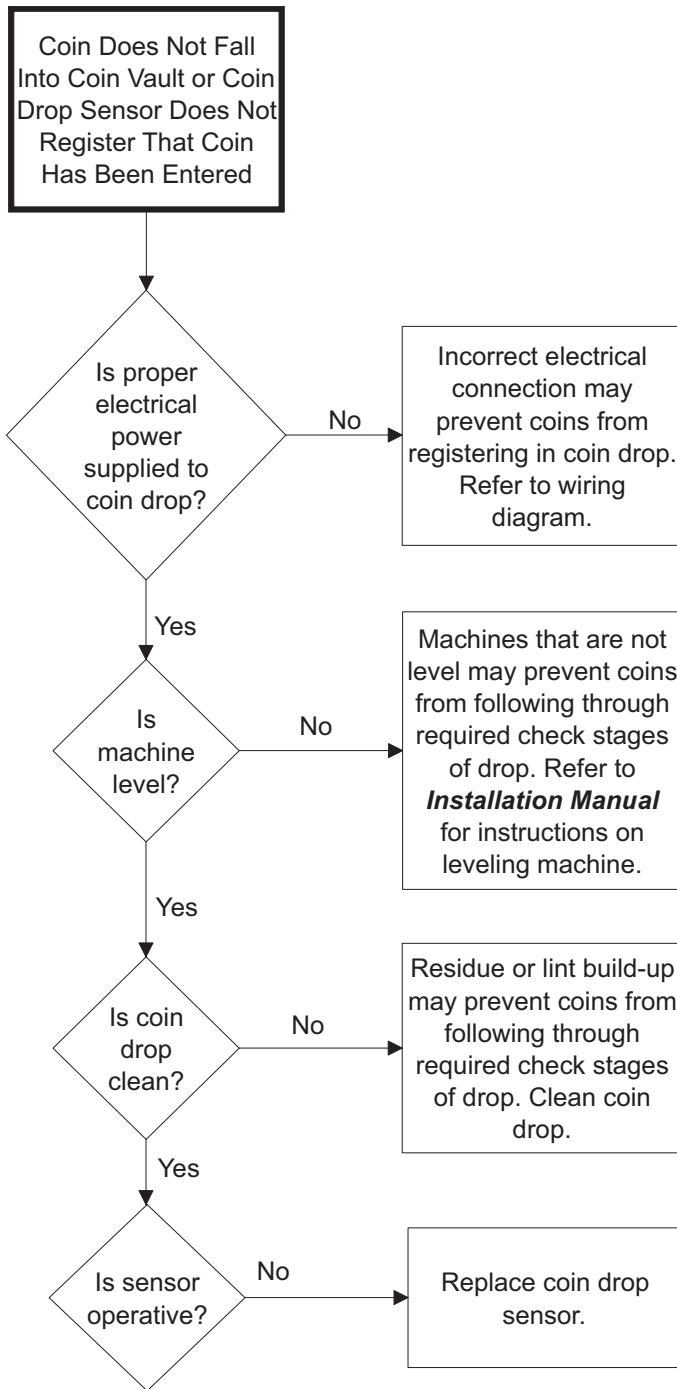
Coin Does Not Fall Into Coin Vault or Coin Drop Sensor Does Not Register That Coin Has Been Entered

Is proper electrical power supplied to coin drop?

No

Incorrect electrical connection may prevent coins from registering in coin drop. Refer to wiring diagram.

Yes

Is machine level?

No

Machines that are not level may prevent coins from following through required check stages of drop. Refer to ***Installation Manual*** for instructions on leveling machine.

Yes

Is coin drop clean?

No

Residue or lint build-up may prevent coins from following through required check stages of drop. Clean coin drop.

Yes

Is sensor operative?

No

Replace coin drop sensor.